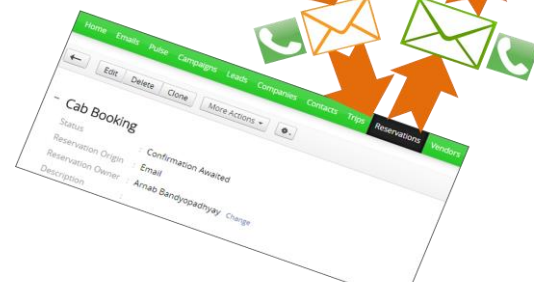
Home Emails Pulse Campaigns Leads Companies Contacts Trips Reservations Vendors

Edit Delete Clone More Actions

Cab Booking

Status : Confirmation Awaited
Reservation Origin : Email
Reservation Owner : Arnab Bandyopadhyay Change
Description :